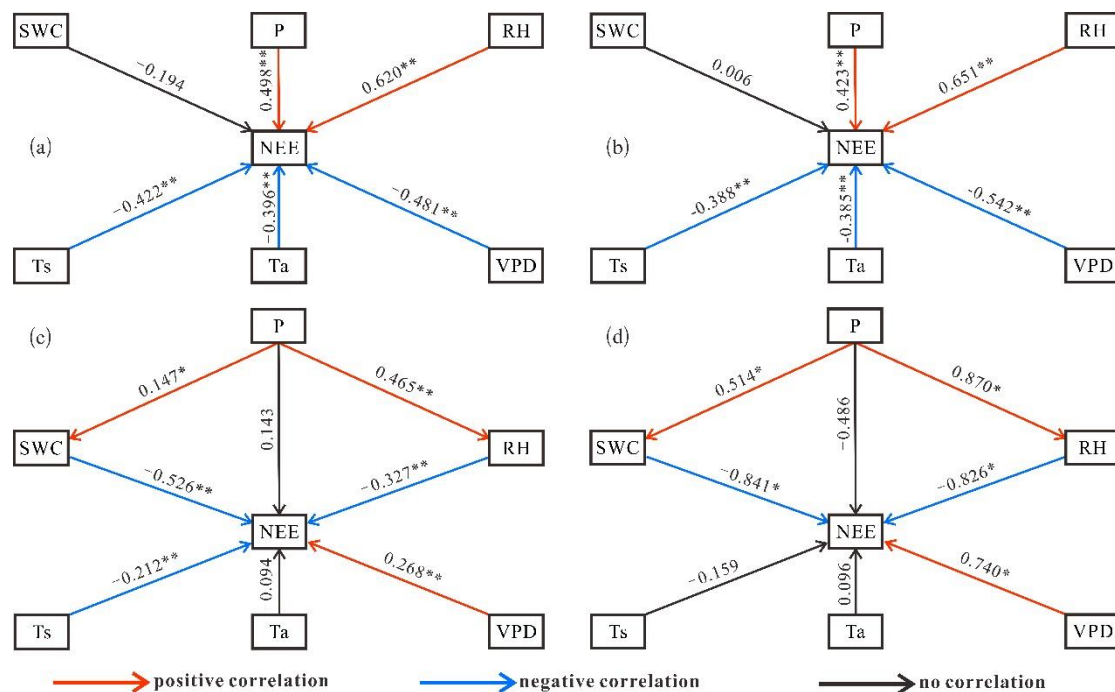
SWC
P
RH
-0.194
0.498**
0.620**
(a)
NEE
-0.422**
-0.396**
-0.481**
Ts
Ta
VPD

SWC
P
RH
0.006
0.423**
0.651**
(b)
NEE
-0.388**
-0.385**
-0.542**
Ts
Ta
VPD

(c)
P
0.147*
0.465**
0.143
SWC
RH
-0.526**
-0.327**
NEE
-0.212**
0.094
0.268**
Ts
Ta
VPD

(d)
P
0.514*
0.870*
-0.486
SWC
RH
-0.841*
-0.826*
NEE
-0.159
0.096
0.740*
Ts
Ta
VPD

positive correlation
negative correlation
no correlation